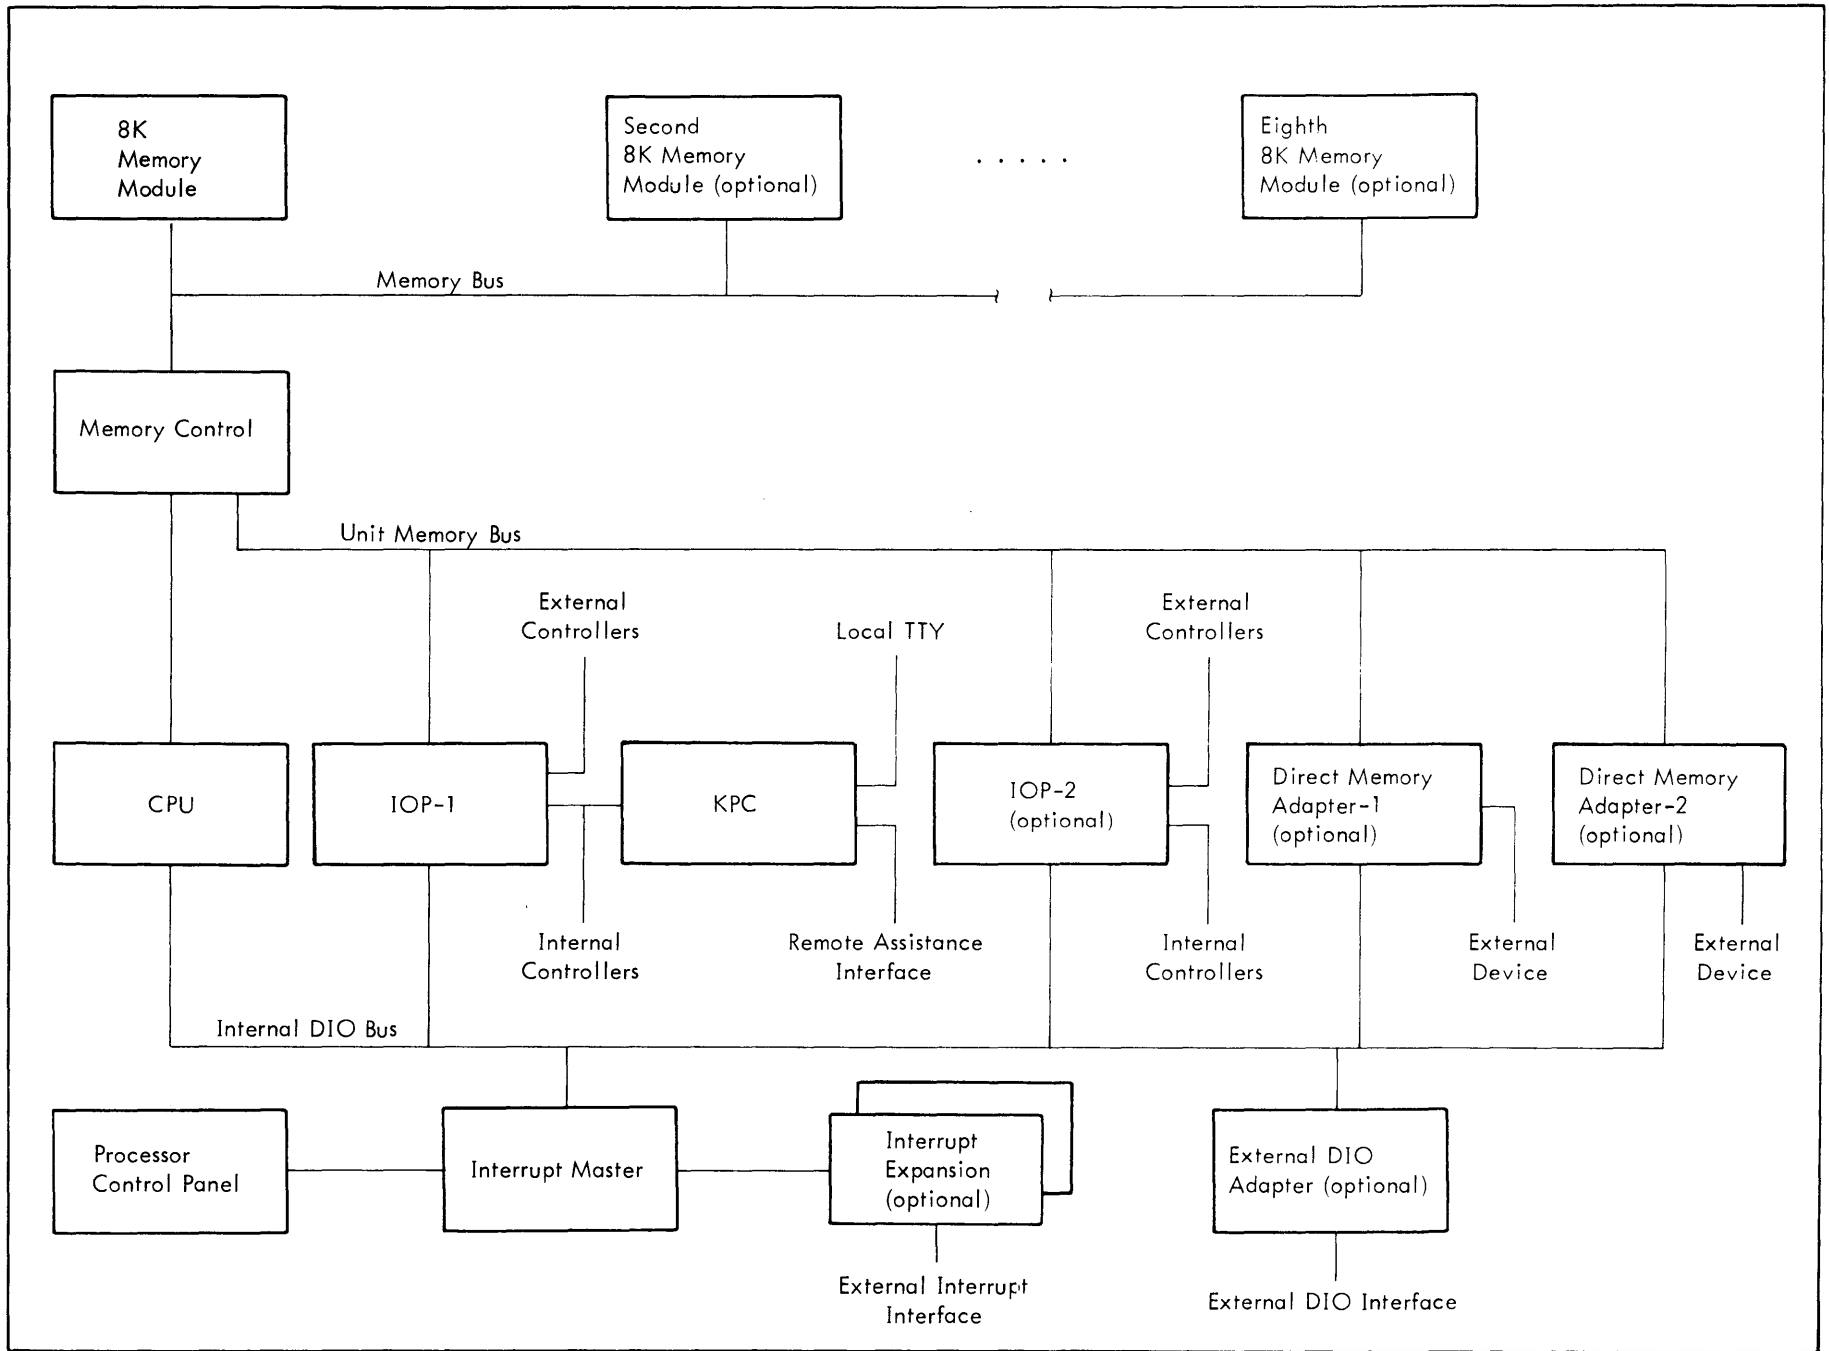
8K Memory Module

Second 8K Memory Module (optional)

. . . . .

Eighth 8K Memory Module (optional)

Memory Bus

Memory Control

Unit Memory Bus

External Controllers

Local TTY

External Controllers

CPU

IOP-1

KPC

IOP-2 (optional)

Direct Memory Adapter-1 (optional)

Direct Memory Adapter-2 (optional)

Internal Controllers

Remote Assistance Interface

Internal Controllers

External Device

External Device

Internal DIO Bus

Processor Control Panel

Interrupt Master

Interrupt Expansion (optional)

External DIO Adapter (optional)

External Interrupt Interface

External DIO Interface